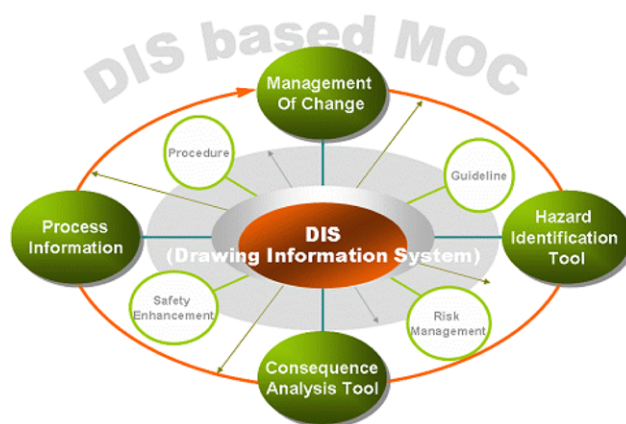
DIS based MOC

Management Of Change

Procedure

Guideline

Process Information

DIS (Drawing Information System)

Hazard Identification Tool

Safety Enhancement

Risk Management

Consequence Analysis Tool